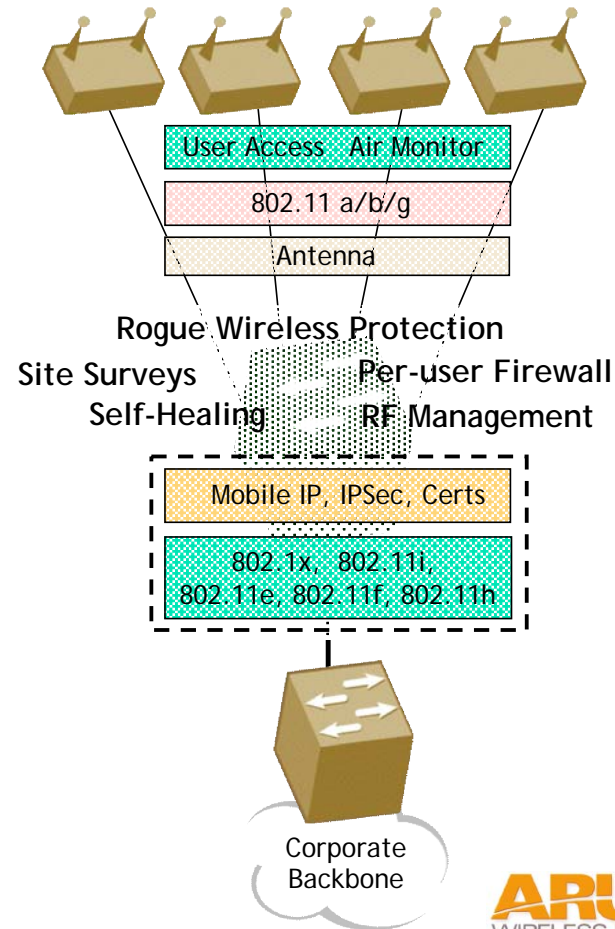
User Access Air Monitor

802.11 a/b/g

Antenna

Rogue Wireless Protection

Site Surveys

Per-user Firewall

Self-Healing

RF Management

Mobile IP, IPSec, Certs

802.1x, 802.11i, 802.11e, 802.11f, 802.11h

Corporate Backbone

AR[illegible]

WIRELESS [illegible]